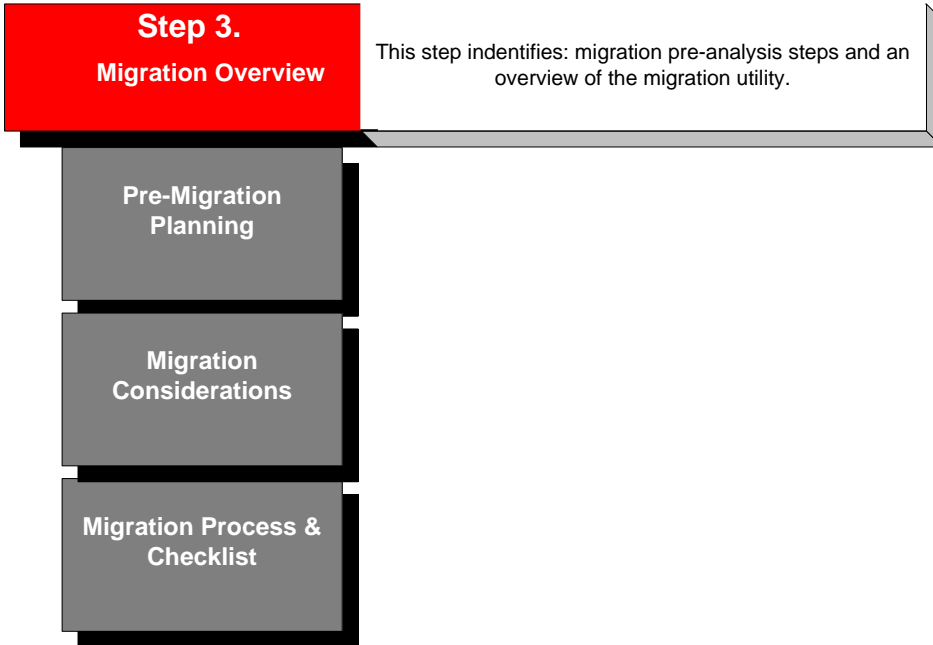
Step 3.
Migration Overview

This step indentifies: migration pre-analysis steps and an overview of the migration utility.

Pre-Migration Planning

Migration Considerations

Migration Process & Checklist